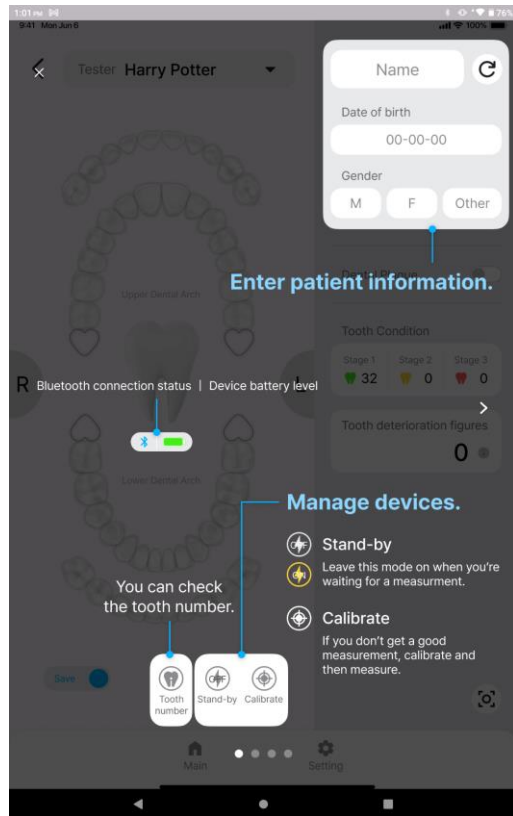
1:01 PM

9:41 Mon Jun 6

76%

100%

Tester Harry Potter

Name

Date of birth

00-00-00

Gender

M

F

Other

Enter patient information.

Upper Dental Arch

Tooth Condition

Stage 1

Stage 2

Stage 3

32

0

0

R

Bluetooth connection status | Device battery level

L

Tooth deterioration figures

0

Lower Dental Arch

Manage devices.

Stand-by

Leave this mode on when you're waiting for a measurment.

Calibrate

If you don't get a good measurement, calibrate and then measure.

You can check the tooth number.

Save

Tooth number

Stand-by

Calibrate

Main

Setting